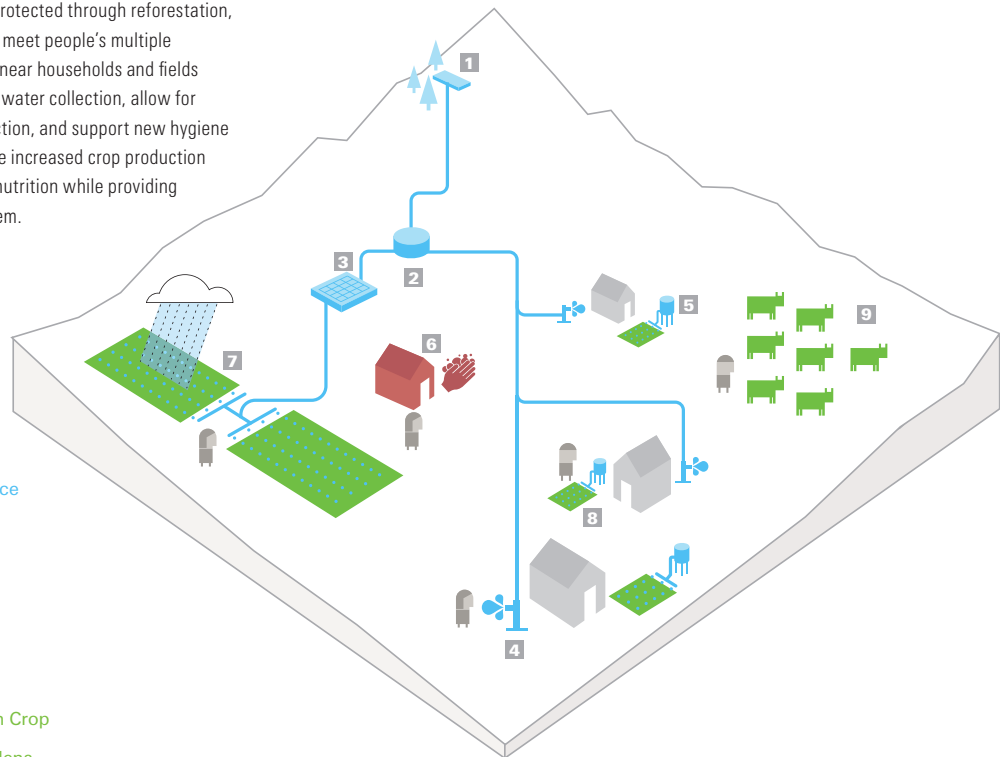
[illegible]rotected through reforestation, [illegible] meet people's multiple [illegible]near households and fields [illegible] water collection, allow for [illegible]tion, and support new hygiene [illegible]e increased crop production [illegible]nutrition while providing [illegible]em.

1
2
3
6
5
9
7
8
4

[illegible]ce

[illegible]n Crop